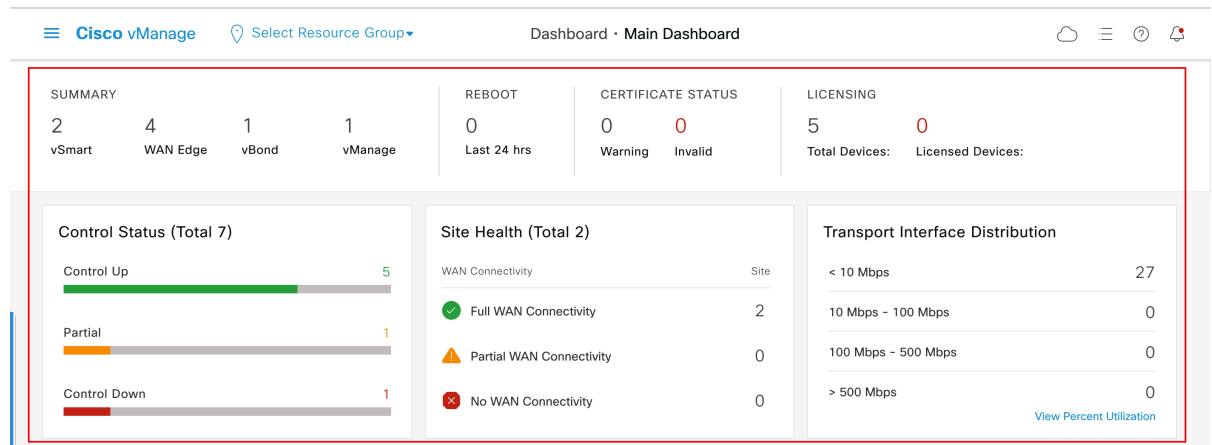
Cisco vManage Select Resource Group Dashboard • Main Dashboard

SUMMARY
2 vSmart
4 WAN Edge
1 vBond
1 vManage

REBOOT
0 Last 24 hrs

CERTIFICATE STATUS
0 Warning
0 Invalid

LICENSING
5 Total Devices:
0 Licensed Devices:

Control Status (Total 7)

| | |
|---|---|
| Control Up | 5 |
| Partial | 1 |
| Control Down | 1 |

Site Health (Total 2)

| WAN Connectivity | Site |
|---|---|
| Full WAN Connectivity | 2 |
| Partial WAN Connectivity | 0 |
| No WAN Connectivity | 0 |

Transport Interface Distribution

| | |
|---|---|
| < 10 Mbps | 27 |
| 10 Mbps - 100 Mbps | 0 |
| 100 Mbps - 500 Mbps | 0 |
| > 500 Mbps | 0 |

View Percent Utilization